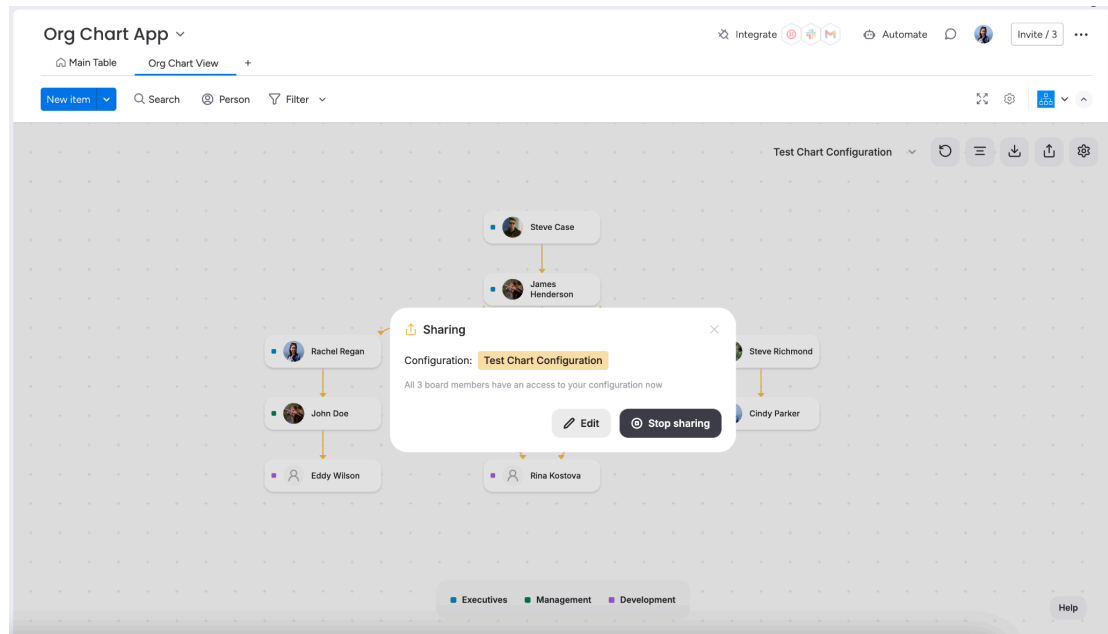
Org Chart App
Main Table Org Chart View +
Integrate Automate Invite / 3
New item Search Person Filter
Test Chart Configuration
Steve Case
James Henderson
Rachel Regan
Steve Richmond
John Doe
Cindy Parker
Eddy Wilson
Rina Kostova

Sharing
Configuration: Test Chart Configuration
All 3 board members have an access to your configuration now
Edit Stop sharing

Executives Management Development
Help